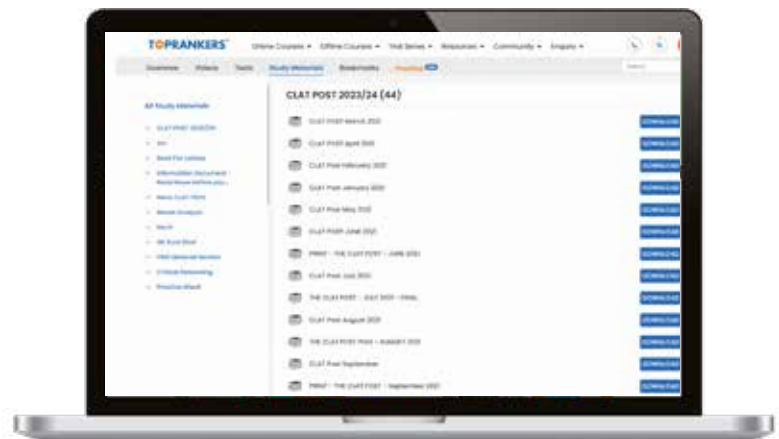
TOPRANKERS Online Courses ▾ Offline Courses ▾ Test Series ▾ Resources ▾ Community ▾ Enquiry ▾

Overview Videos Tests Study Materials Bookmarks Practice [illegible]

All Study Materials

CLAT POST 2023/24 (44)

CLAT POST 2023/24
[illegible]
Read For Lakshya
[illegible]
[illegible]
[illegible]
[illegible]
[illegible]
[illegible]
Critical Reasoning
Practice Sheet

CLAT POST March 2021 DOWNLOAD
CLAT POST April 2021 DOWNLOAD
CLAT Post February 2021 DOWNLOAD
CLAT Post January 2021 DOWNLOAD
CLAT Post May 2021 DOWNLOAD
CLAT POST June 2021 DOWNLOAD
PRINT - THE CLAT POST - JUNE 2021 DOWNLOAD
CLAT Post July 2021 DOWNLOAD
THE CLAT POST - JULY 2021 - FINAL DOWNLOAD
CLAT Post August 2021 DOWNLOAD
THE CLAT POST PRINT - AUGUST 2021 DOWNLOAD
CLAT Post September DOWNLOAD
PRINT - THE CLAT POST - September 2021 DOWNLOAD